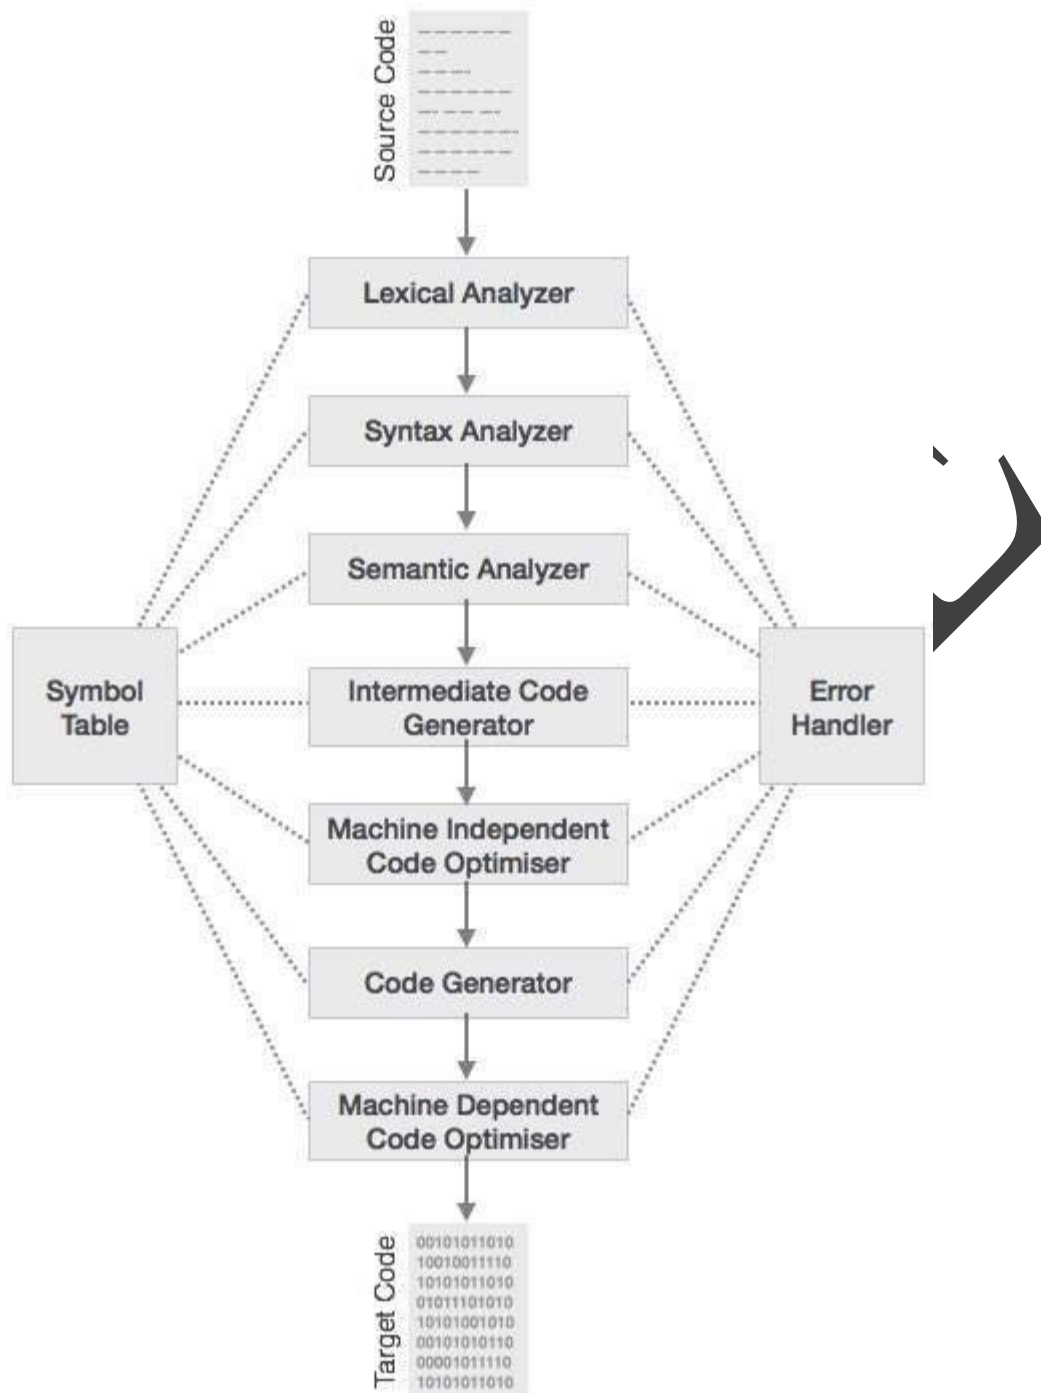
Source Code

Lexical Analyzer

Syntax Analyzer

Semantic Analyzer

Symbol Table

Intermediate Code Generator

Error Handler

Machine Independent Code Optimiser

Code Generator

Machine Dependent Code Optimiser

Target Code

001010011010
100100011110
101010011010
010111010010
101010010010
001010100110
000010011110
101010011010